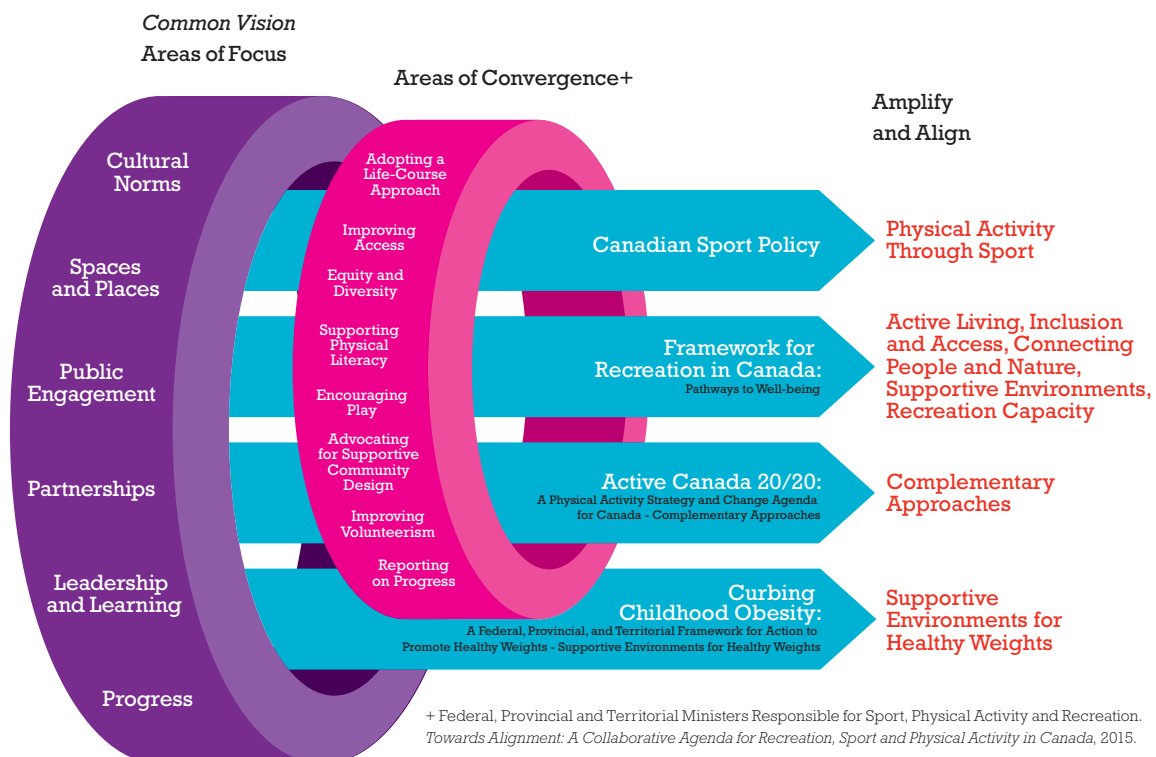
Common Vision
Areas of Focus

Areas of Convergence+

Amplify
and Align

Cultural Norms

Spaces and Places

Public Engagement

Partnerships

Leadership and Learning

Progress

Adopting a Life-Course Approach

Improving Access

Equity and Diversity

Supporting Physical Literacy

Encouraging Play

Advocating for Supportive Community Design

Improving Volunteerism

Reporting on Progress

Canadian Sport Policy

Physical Activity Through Sport

Framework for Recreation in Canada:
Pathways to Well-being

Active Living, Inclusion and Access, Connecting People and Nature, Supportive Environments, Recreation Capacity

Active Canada 20/20:
A Physical Activity Strategy and Change Agenda for Canada - Complementary Approaches

Complementary Approaches

Curbing Childhood Obesity:
A Federal, Provincial, and Territorial Framework for Action to Promote Healthy Weights - Supportive Environments for Healthy Weights

Supportive Environments for Healthy Weights

+ Federal, Provincial and Territorial Ministers Responsible for Sport, Physical Activity and Recreation. Towards Alignment: A Collaborative Agenda for Recreation, Sport and Physical Activity in Canada, 2015.